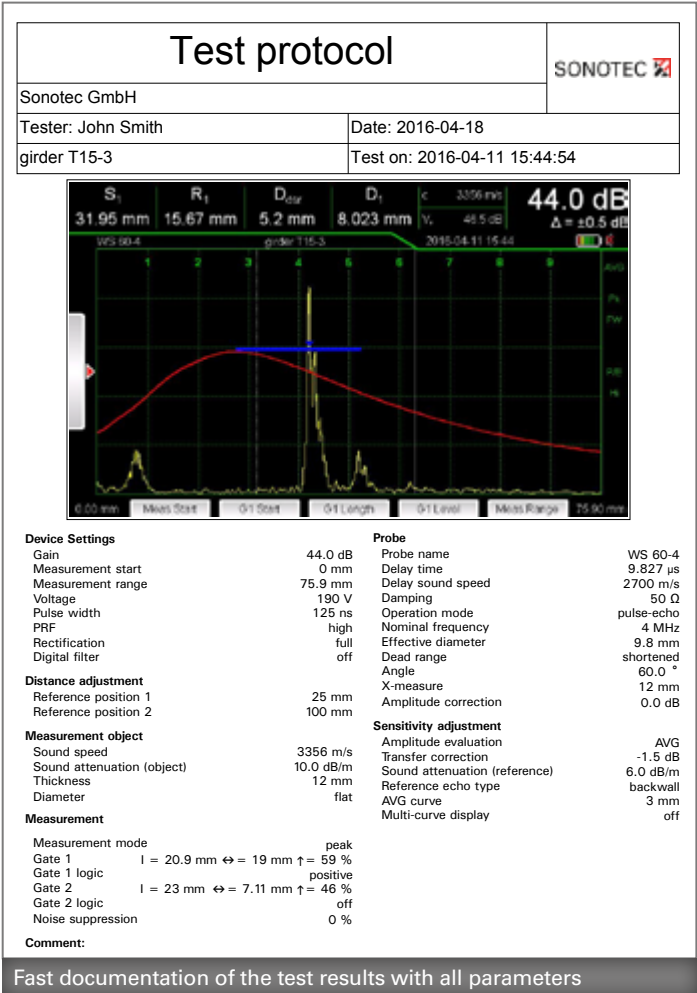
Test protocol

SONOTEC

Sonotec GmbH

| Tester: John Smith | Date: 2016-04-18 |
|---|---|
| girder T15-3 | Test on: 2016-04-11 15:44:54 |

$S_1$ 31.95 mm $R_1$ 15.67 mm $D_{dir}$ 5.2 mm $D_1$ 8.023 mm c 3356 m/s $Y_1$ 46.5 dB 44.0 dB Δ = ±0.5 dB

WS 60-4 girder T15-3 2016-04-11 15:44

1 2 3 4 5 6 7 8 9

AVG Ps FW Rff Hi

0.00 mm Meas Start G1 Start G1 Length G1 Level Meas Range 75.90 mm

Device Settings
| | |
|---|---|
| Gain | 44.0 dB |
| Measurement start | 0 mm |
| Measurement range | 75.9 mm |
| Voltage | 190 V |
| Pulse width | 125 ns |
| PRF | high |
| Rectification | full |
| Digital filter | off |

Distance adjustment
| | |
|---|---|
| Reference position 1 | 25 mm |
| Reference position 2 | 100 mm |

Measurement object
| | |
|---|---|
| Sound speed | 3356 m/s |
| Sound attenuation (object) | 10.0 dB/m |
| Thickness | 12 mm |
| Diameter | flat |

Measurement
| | |
|---|---|
| Measurement mode | peak |
| Gate 1 | I = 20.9 mm ↔= 19 mm ↑= 59 % |
| Gate 1 logic | positive |
| Gate 2 | I = 23 mm ↔= 7.11 mm ↑= 46 % |
| Gate 2 logic | off |
| Noise suppression | 0 % |

Comment:

Probe
| | |
|---|---|
| Probe name | WS 60-4 |
| Delay time | 9.827 µs |
| Delay sound speed | 2700 m/s |
| Damping | 50 Ω |
| Operation mode | pulse-echo |
| Nominal frequency | 4 MHz |
| Effective diameter | 9.8 mm |
| Dead range | shortened |
| Angle | 60.0 ° |
| X-measure | 12 mm |
| Amplitude correction | 0.0 dB |

Sensitivity adjustment
| | |
|---|---|
| Amplitude evaluation | AVG |
| Transfer correction | -1.5 dB |
| Sound attenuation (reference) | 6.0 dB/m |
| Reference echo type | backwall |
| AVG curve | 3 mm |
| Multi-curve display | off |

Fast documentation of the test results with all parameters